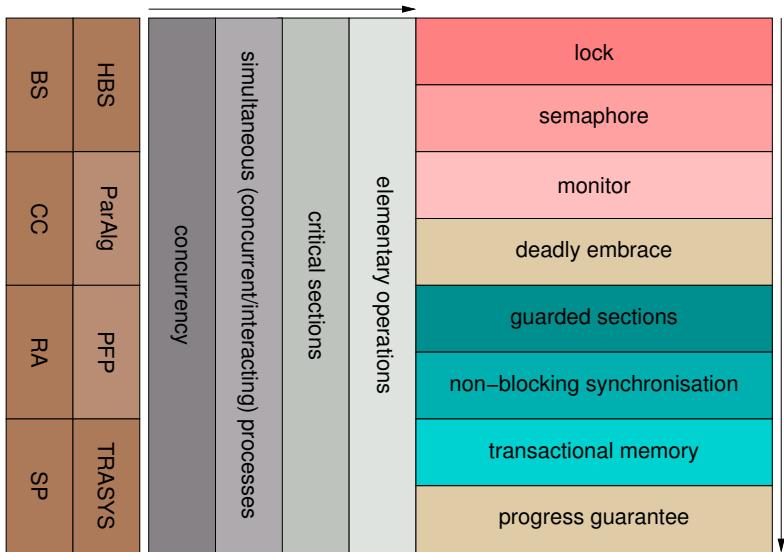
| | | | | | | |
|---|---|---|---|---|---|---|
| BS | HBS | concurrency | simultaneous (concurrent/interacting) processes | critical sections | elementary operations | lock |
| | | | | | | semaphore |
| CC | ParAlg | | | | | monitor |
| | | | | | | deadly embrace |
| RA | PFP | | | | | guarded sections |
| | | | | | | non-blocking synchronisation |
| SP | TRASYS | | | | | transactional memory |
| | | | | | | progress guarantee |